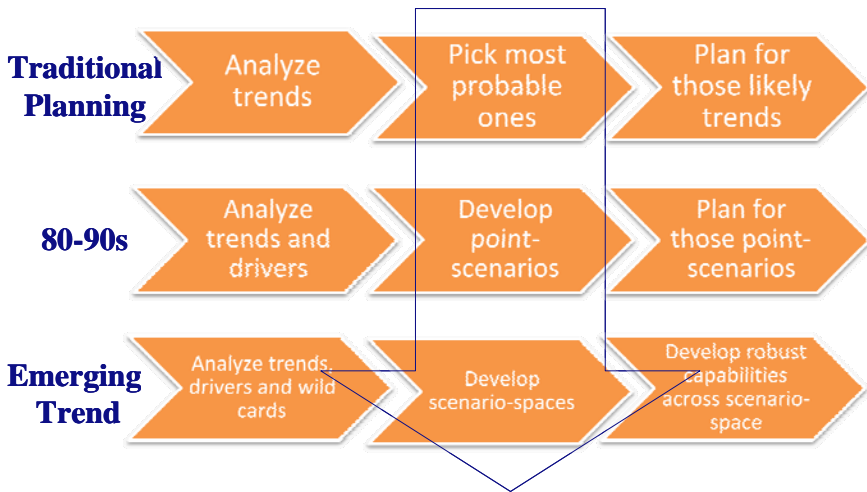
Traditional Planning

Analyze trends

Pick most probable ones

Plan for those likely trends

80-90s

Analyze trends and drivers

Develop *point*-scenarios

Plan for those point-scenarios

Emerging Trend

Analyze trends, drivers and wild cards

Develop scenario-spaces

Develop robust capabilities across scenario-space